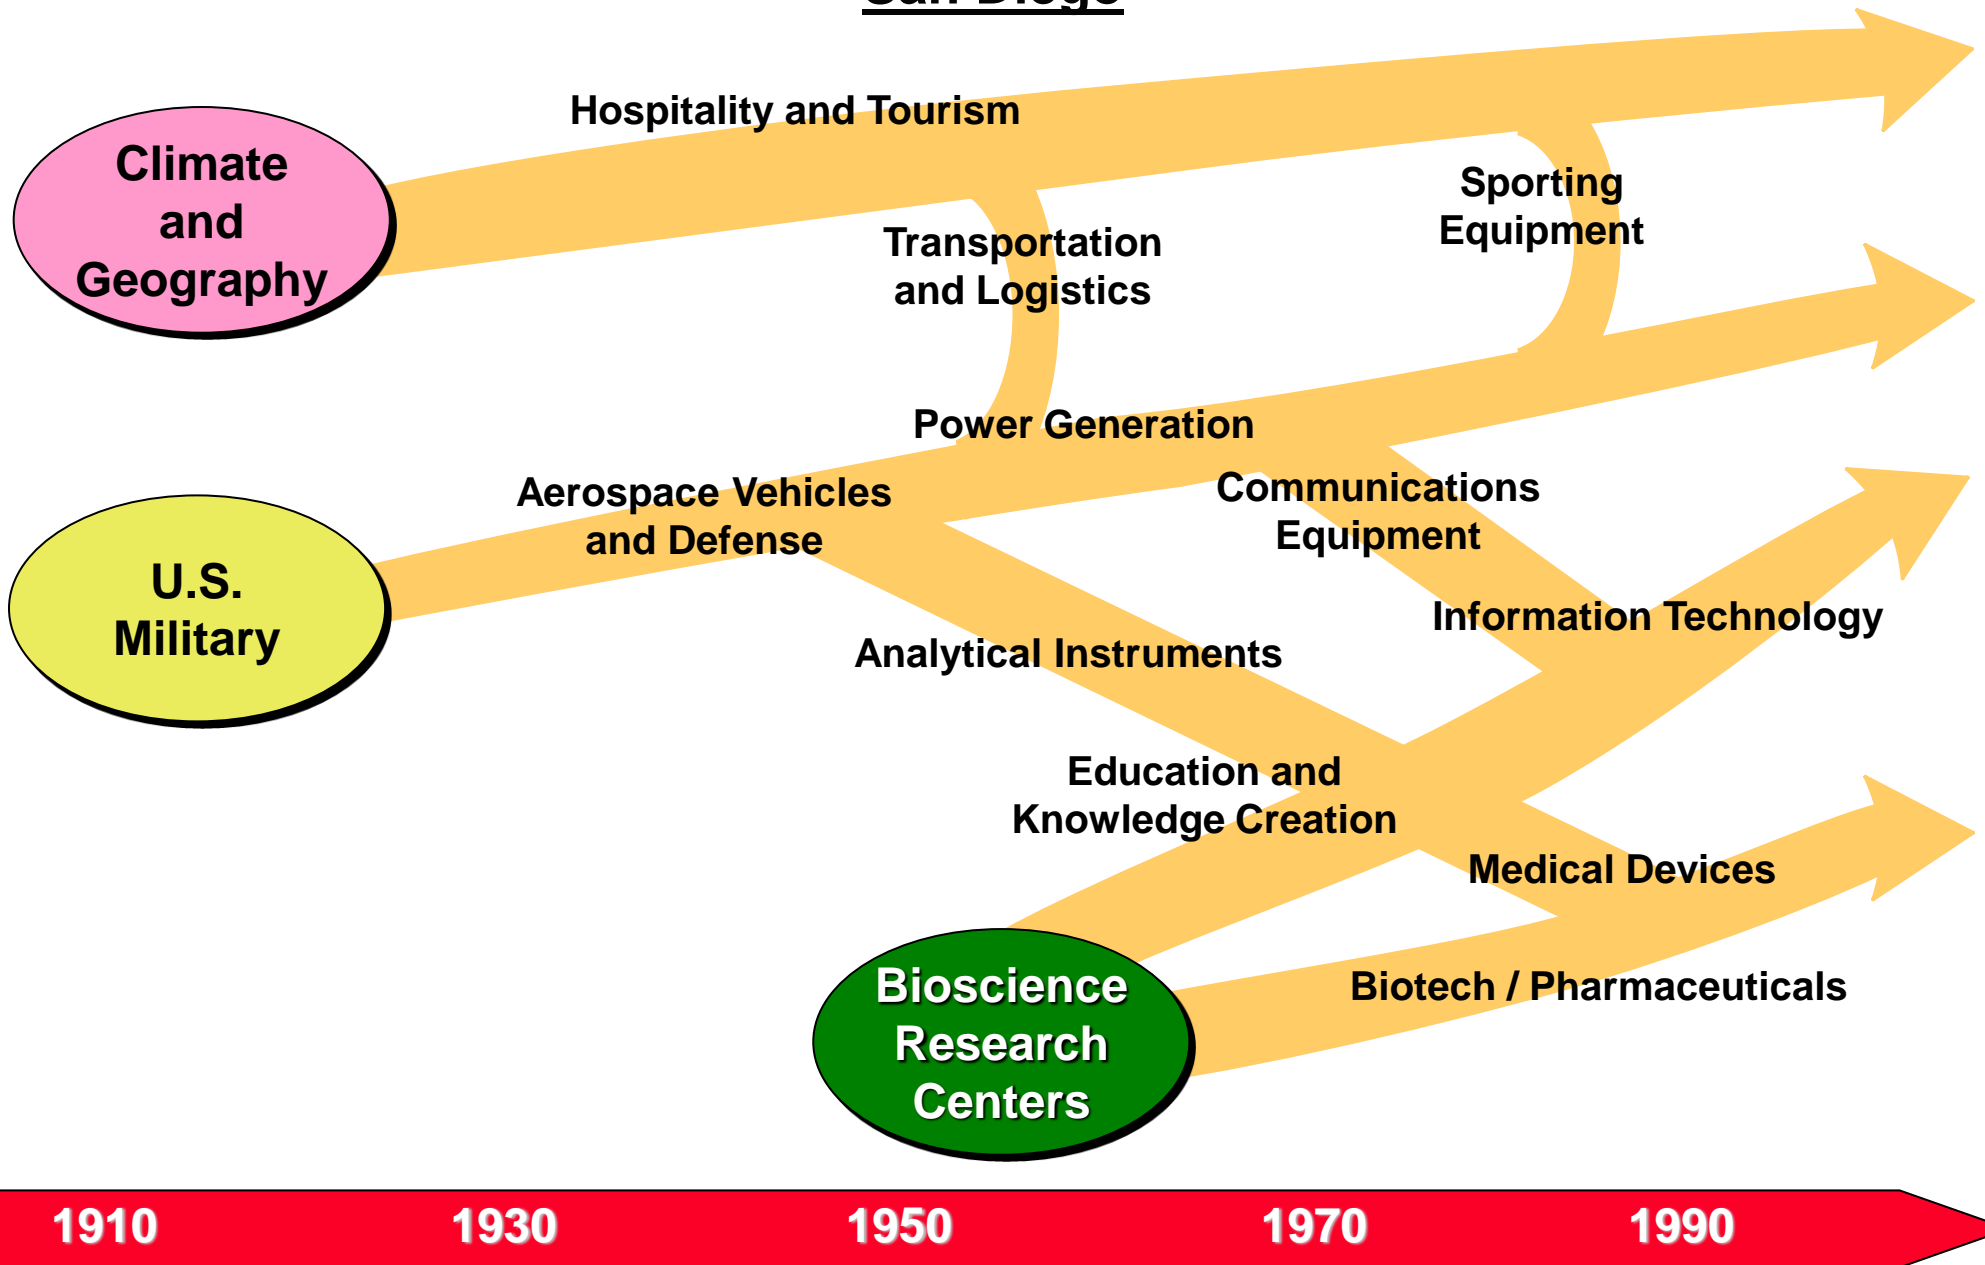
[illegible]

Climate and Geography

Hospitality and Tourism

Transportation and Logistics

Sporting Equipment

Power Generation

Aerospace Vehicles and Defense

Communications Equipment

U.S. Military

Information Technology

Analytical Instruments

Education and Knowledge Creation

Medical Devices

Bioscience Research Centers

Biotech / Pharmaceuticals

1910 1930 1950 1970 1990